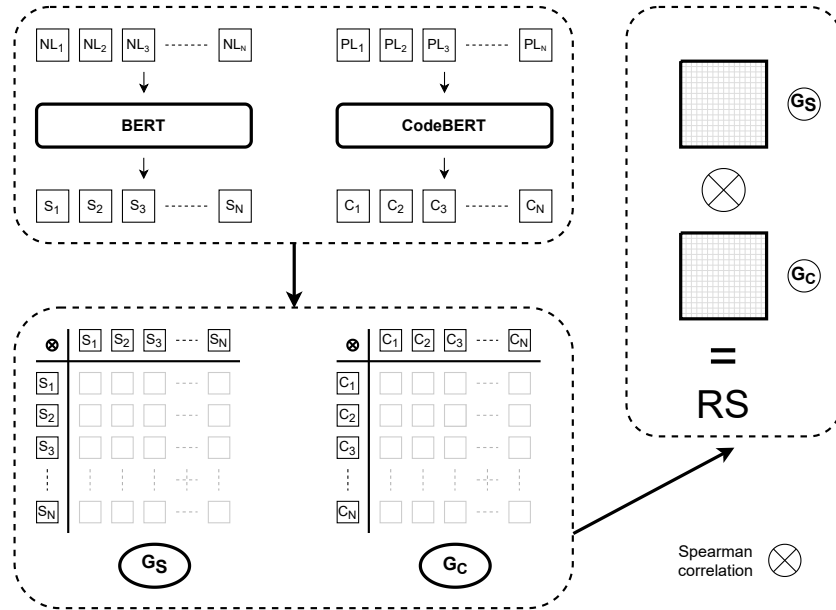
$NL_1$ $NL_2$ $NL_3$ ------- $NL_N$

BERT

$S_1$ $S_2$ $S_3$ ------- $S_N$

$PL_1$ $PL_2$ $PL_3$ ------- $PL_N$

CodeBERT

$C_1$ $C_2$ $C_3$ ------- $C_N$

$G_S$

$\otimes$

$G_C$

=

RS

| $\otimes$ | $S_1$ | $S_2$ | $S_3$ | ---- | $S_N$ |
|---|---|---|---|---|---|
| $S_1$ | | | | ---- | |
| $S_2$ | | | | ---- | |
| $S_3$ | | | | ---- | |
| ⋮ | | | | | |
| $S_N$ | | | | ---- | |

$G_S$

| $\otimes$ | $C_1$ | $C_2$ | $C_3$ | ---- | $C_N$ |
|---|---|---|---|---|---|
| $C_1$ | | | | ---- | |
| $C_2$ | | | | ---- | |
| $C_3$ | | | | ---- | |
| ⋮ | | | | | |
| $C_N$ | | | | ---- | |

$G_C$

Spearman correlation $\otimes$